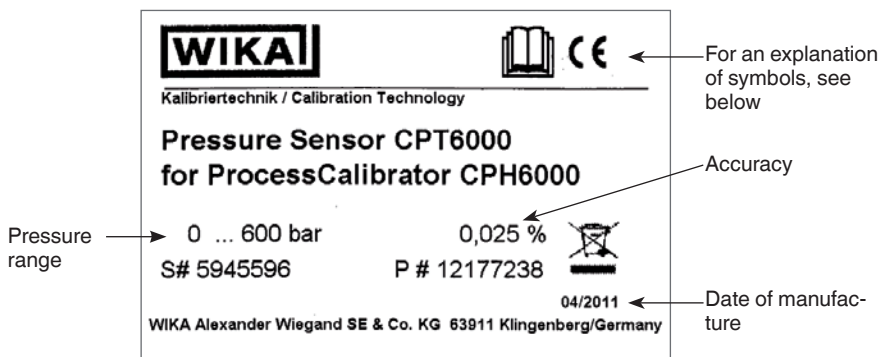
WIKA

CE

For an explanation of symbols, see below

Kalibriertechnik / Calibration Technology

Pressure Sensor CPT6000
for ProcessCalibrator CPH6000

Accuracy

Pressure range

0 ... 600 bar

0,025 %

S# 5945596

P # 12177238

04/2011

Date of manufacture

WIKA Alexander Wiegand SE & Co. KG 63911 Klingenberg/Germany